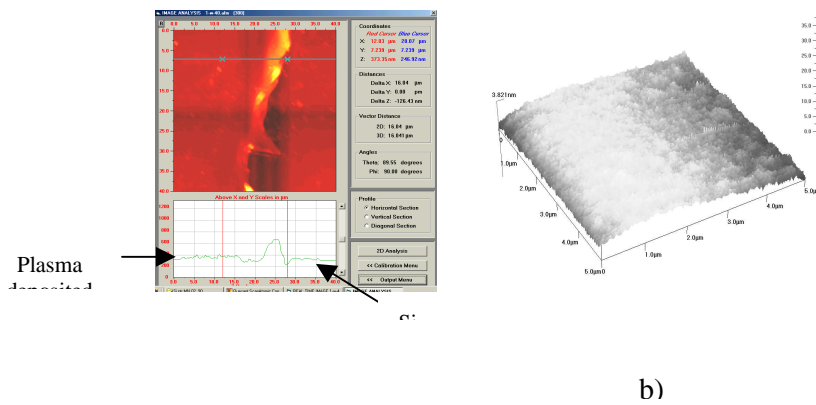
IMAGE ANALYSIS 1-a-40.afm (300)

0.0 5.0 10.0 15.0 20.0 25.0 30.0 35.0 40.0

Coordinates
Red Cursor Blue Cursor
X: 12.03 µm 28.07 µm
Y: 7.239 µm 7.239 µm
Z: 373.35 nm 246.92 nm

Distances
Delta X: 16.04 µm
Delta Y: 0.00 µm
Delta Z: -126.43 nm

Vector Distance
2D: 16.04 µm
3D: 16.041 µm

Angles
Theta: 89.55 degrees
Phi: 90.00 degrees

Above X and Y Scales in µm

Profile
Horizontal Section
Vertical Section
Diagonal Section

2D Analysis
<< Calibration Menu
<< Output Menu

Plasma deposited

Si

3.821nm

1.0µm
2.0µm
3.0µm
4.0µm
5.0µm
0
1.0µm
2.0µm
3.0µm
4.0µm
5.0µm

35.0
30.0
25.0
20.0
15.0
10.0
5.0
0.0

b)